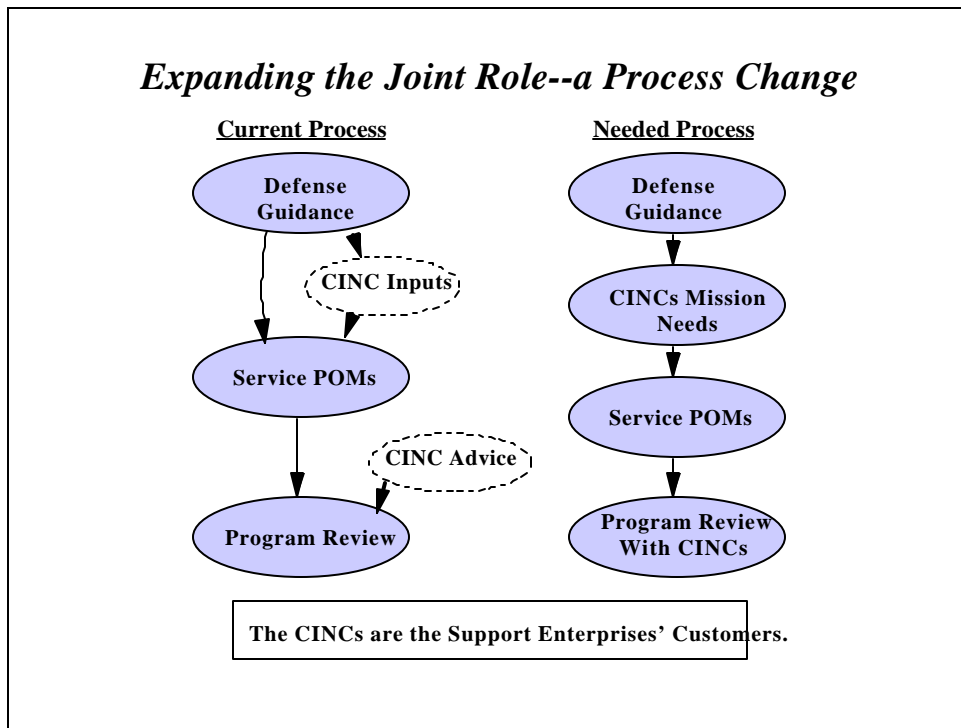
Expanding the Joint Role--a Process Change

Current Process

Defense Guidance

CINC Inputs

Service POMs

CINC Advice

Program Review

Needed Process

Defense Guidance

CINCs Mission Needs

Service POMs

Program Review With CINCs

The CINCs are the Support Enterprises' Customers.